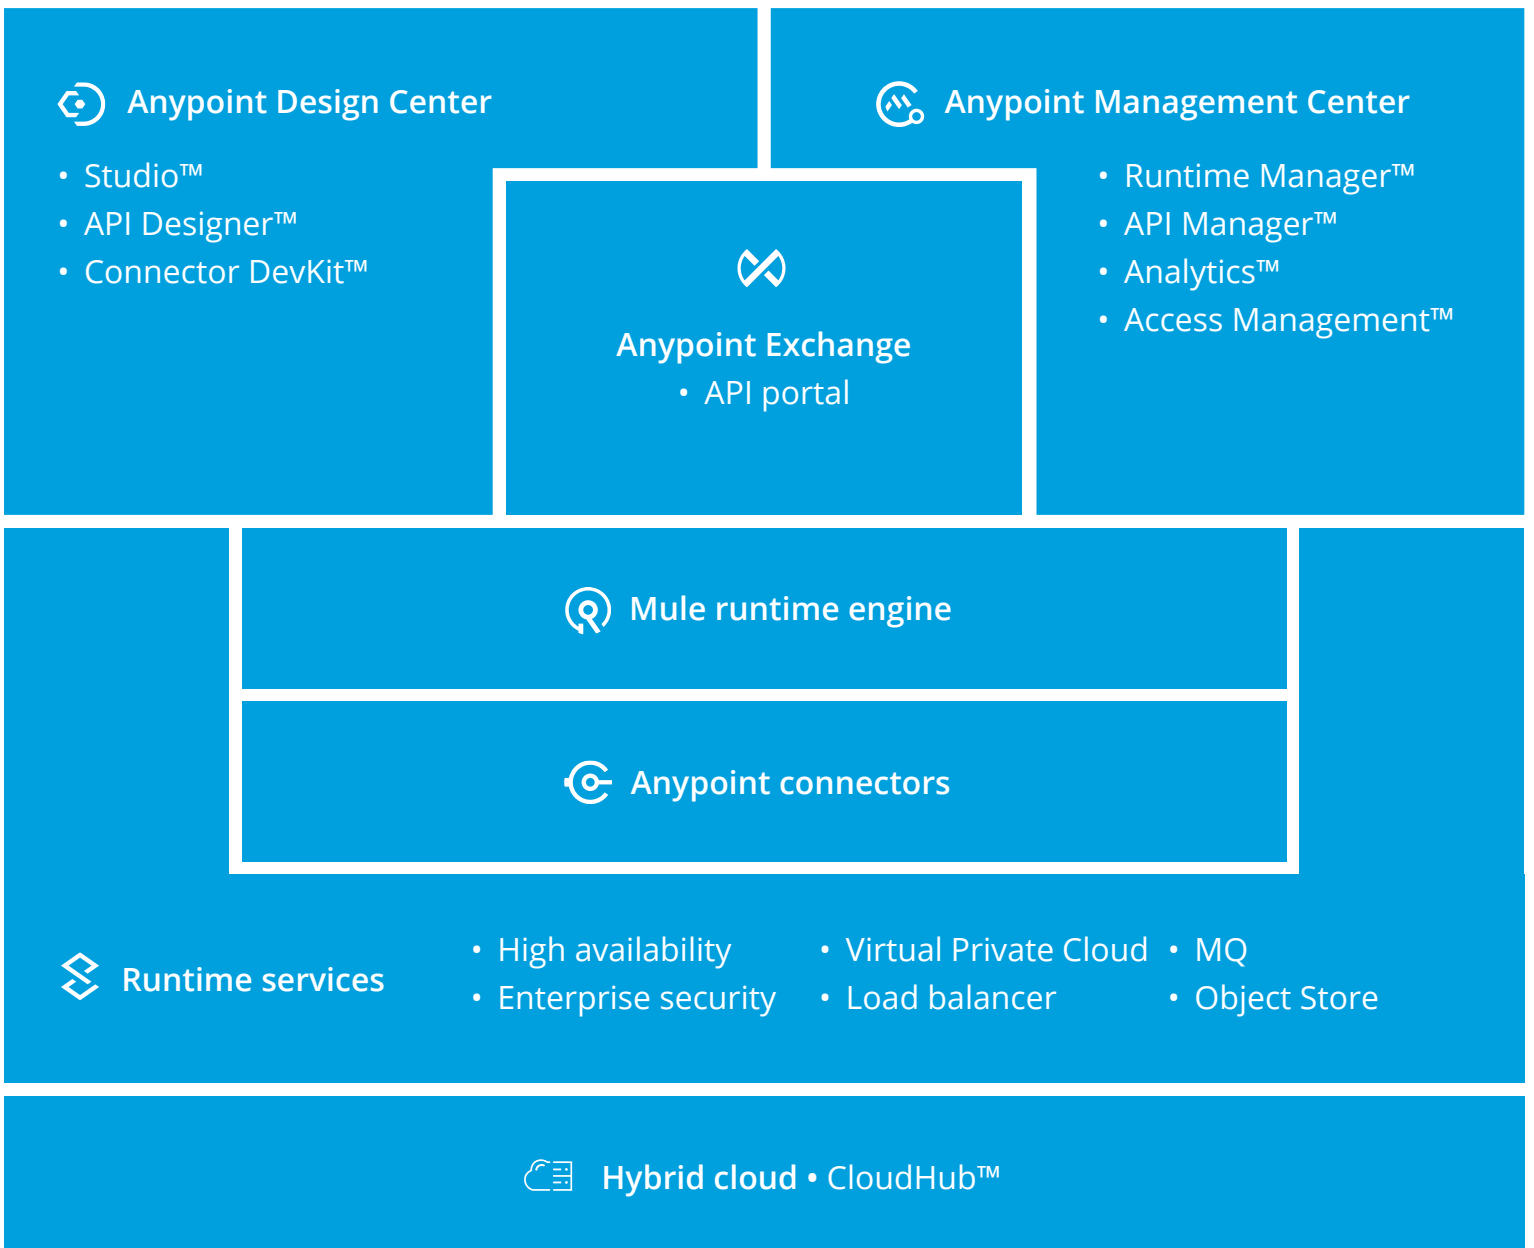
Anypoint Design Center

- Studio™
- API Designer™
- Connector DevKit™

Anypoint Exchange

- API portal

Anypoint Management Center

- Runtime Manager™
- API Manager™
- Analytics™
- Access Management™

Mule runtime engine

Anypoint connectors

Runtime services

- High availability
- Enterprise security
- Virtual Private Cloud
- Load balancer
- MQ
- Object Store

Hybrid cloud • CloudHub™